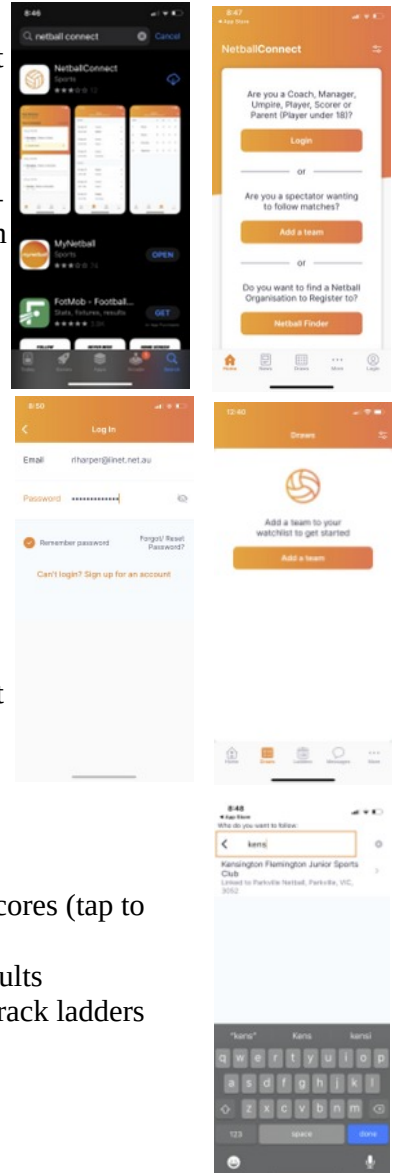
8:46

netball connect

Cancel

NetballConnect

Sports

MyNetball

Sports

OPEN

FotMob - Football...

Stats, fixtures, results

GET

8:47

◂ App Store

NetballConnect

Are you a Coach, Manager, Umpire, Player, Scorer or Parent (Player under 18)?

Login

or

Are you a spectator wanting to follow matches?

Add a team

or

Do you want to find a Netball Organisation to Register to?

Netball Finder

Home

News

Draws

More

Login

9:50

Log In

Email rlharper@iinet.net.au

Password ••••••••••••••

Remember password

Forgot/ Reset Password?

Can't login? Sign up for an account

12:40

Draws

Add a team to your watchlist to get started

Add a team

Home

Draws

Ladders

Messages

More

8:48

◂ App Store

Who do you want to follow:

kens

Kensington Flemington Junior Sports Club

Linked to Parkville Netball, Parkville, VIC, 3052

"kens"

Kens

kensi

q w e r t y u i o p

a s d f g h j k l

z x c v b n m

123

space

done

cores (tap to

ults

rack ladders